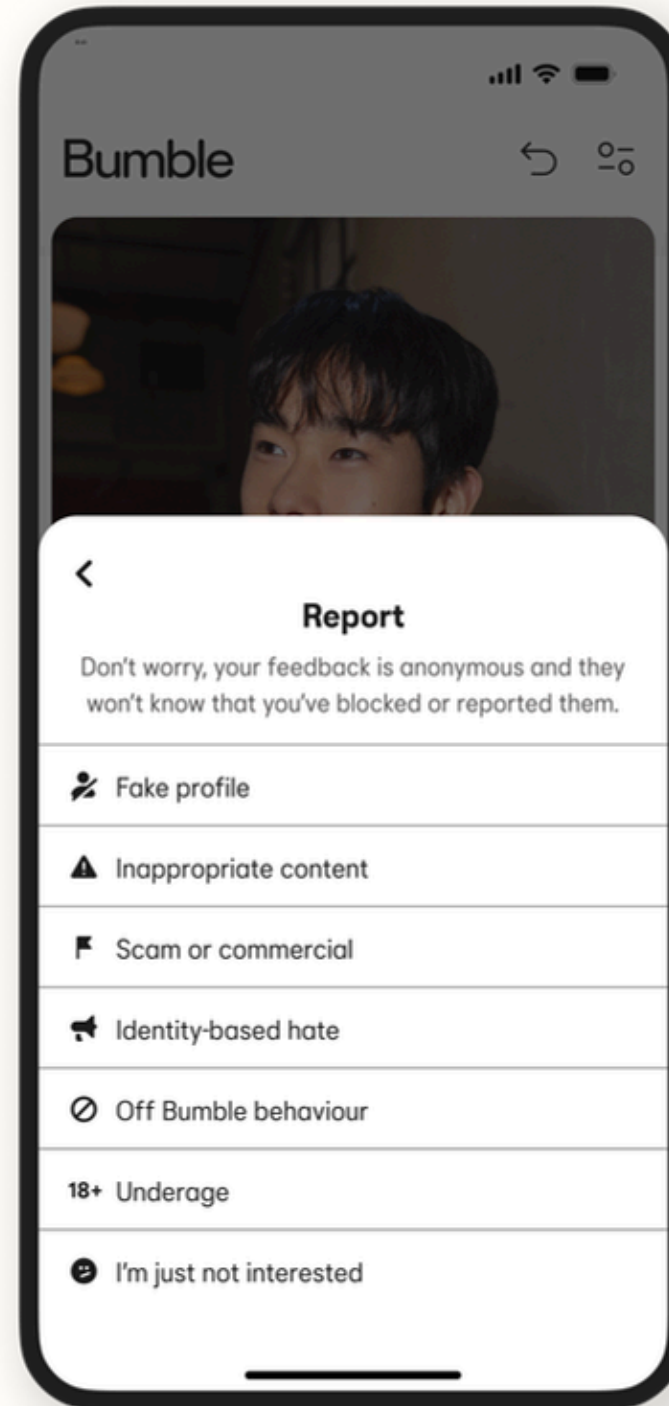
Bumble

Report

Don't worry, your feedback is anonymous and they won't know that you've blocked or reported them.

Fake profile

Inappropriate content

Scam or commercial

Identity-based hate

Off Bumble behaviour

18+ Underage

I'm just not interested